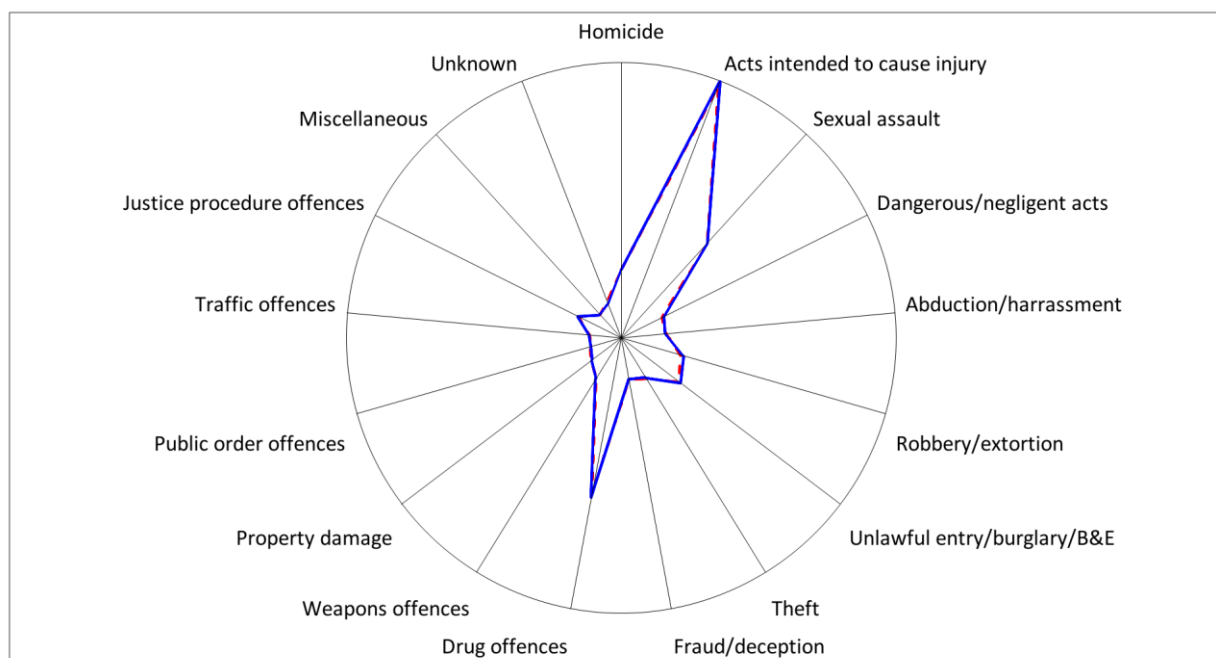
Homicide
Acts intended to cause injury
Sexual assault
Dangerous/negligent acts
Abduction/harrassment
Robbery/extortion
Unlawful entry/burglary/B&E
Theft
Fraud/deception
Drug offences
Weapons offences
Property damage
Public order offences
Traffic offences
Justice procedure offences
Miscellaneous
Unknown